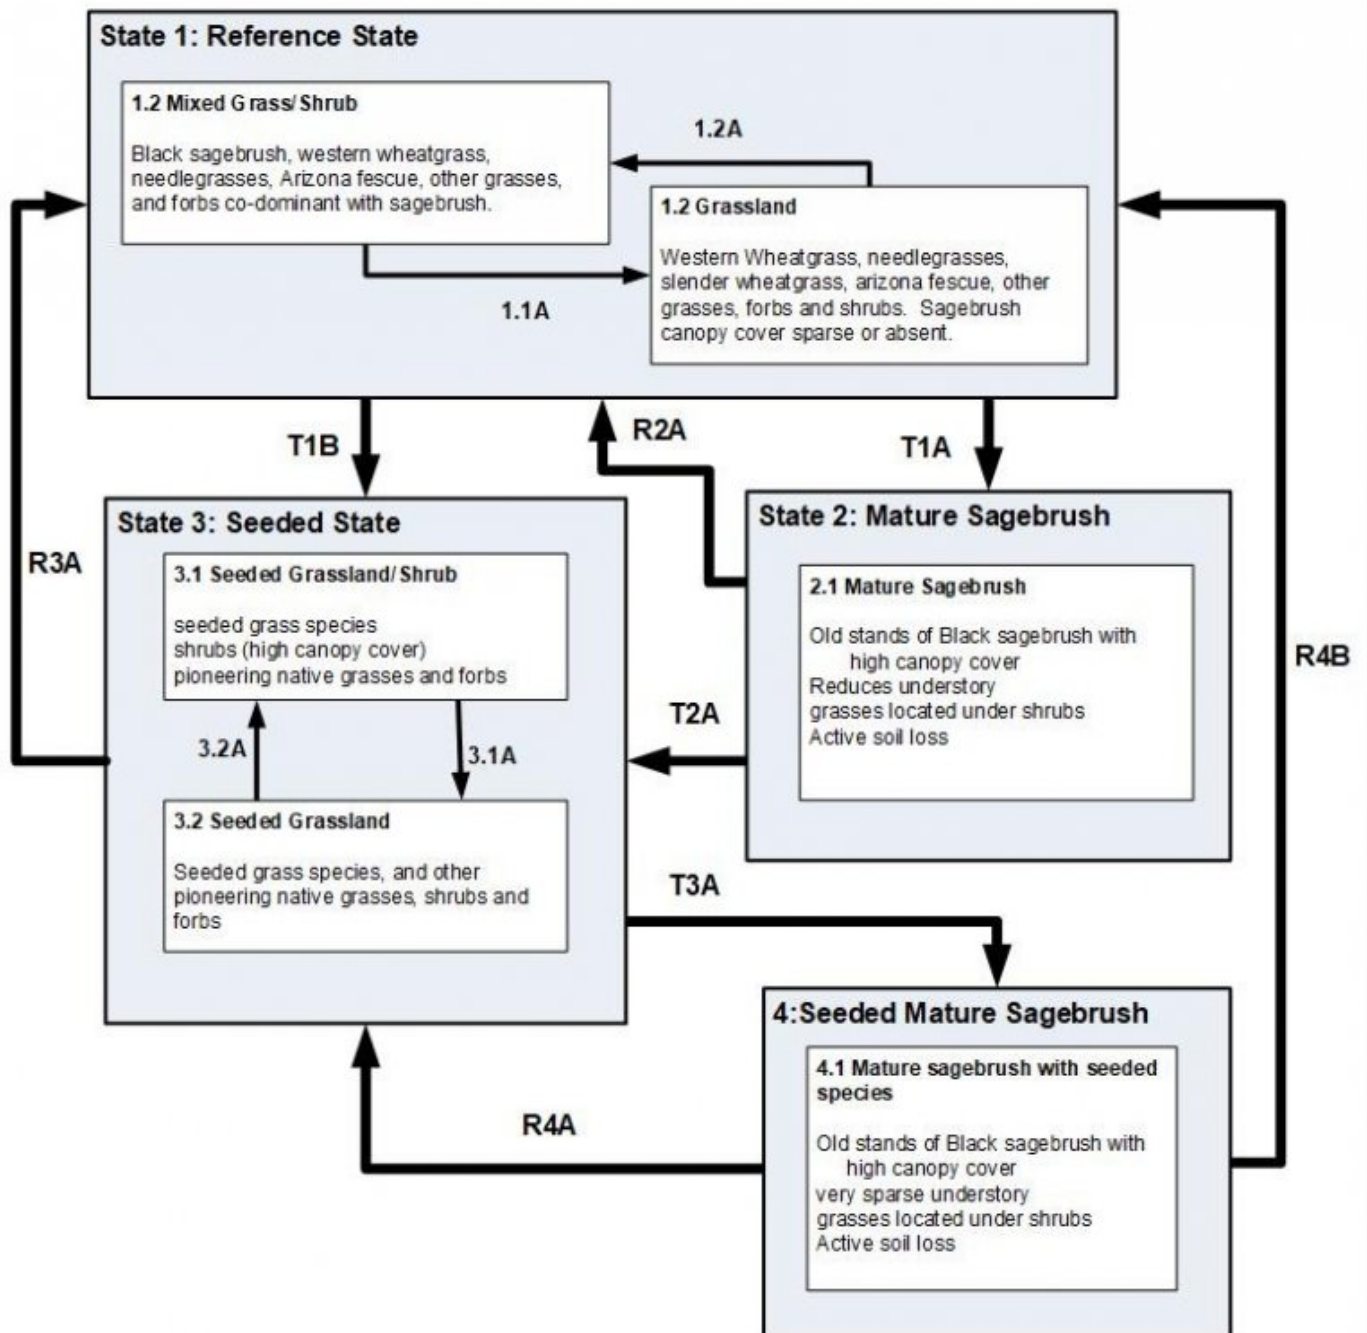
State 1: Reference State

1.2 Mixed Grass/Shrub

Black sagebrush, western wheatgrass, needlegrasses, Arizona fescue, other grasses, and forbs co-dominant with sagebrush.

1.2A

1.2 Grassland

Western Wheatgrass, needlegrasses, slender wheatgrass, arizona fescue, other grasses, forbs and shrubs. Sagebrush canopy cover sparse or absent.

1.1A

T1B

R2A

T1A

State 3: Seeded State

R3A

3.1 Seeded Grassland/Shrub

seeded grass species
shrubs (high canopy cover)
pioneering native grasses and forbs

3.2A

3.1A

3.2 Seeded Grassland

Seeded grass species, and other pioneering native grasses, shrubs and forbs

State 2: Mature Sagebrush

2.1 Mature Sagebrush

Old stands of Black sagebrush with high canopy cover
Reduces understory
grasses located under shrubs
Active soil loss

T2A

R4B

T3A

4:Seeded Mature Sagebrush

4.1 Mature sagebrush with seeded species

Old stands of Black sagebrush with high canopy cover
very sparse understory
grasses located under shrubs
Active soil loss

R4A